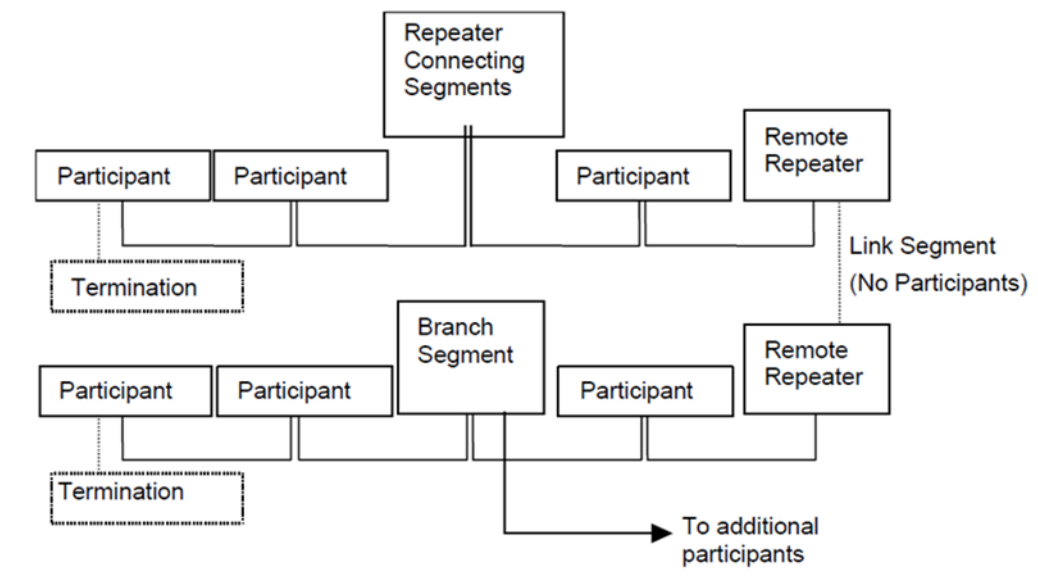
Repeater Connecting Segments

Participant

Participant

Participant

Remote Repeater

Link Segment (No Participants)

Termination

Branch Segment

Remote Repeater

Participant

Participant

Participant

Termination

To additional participants